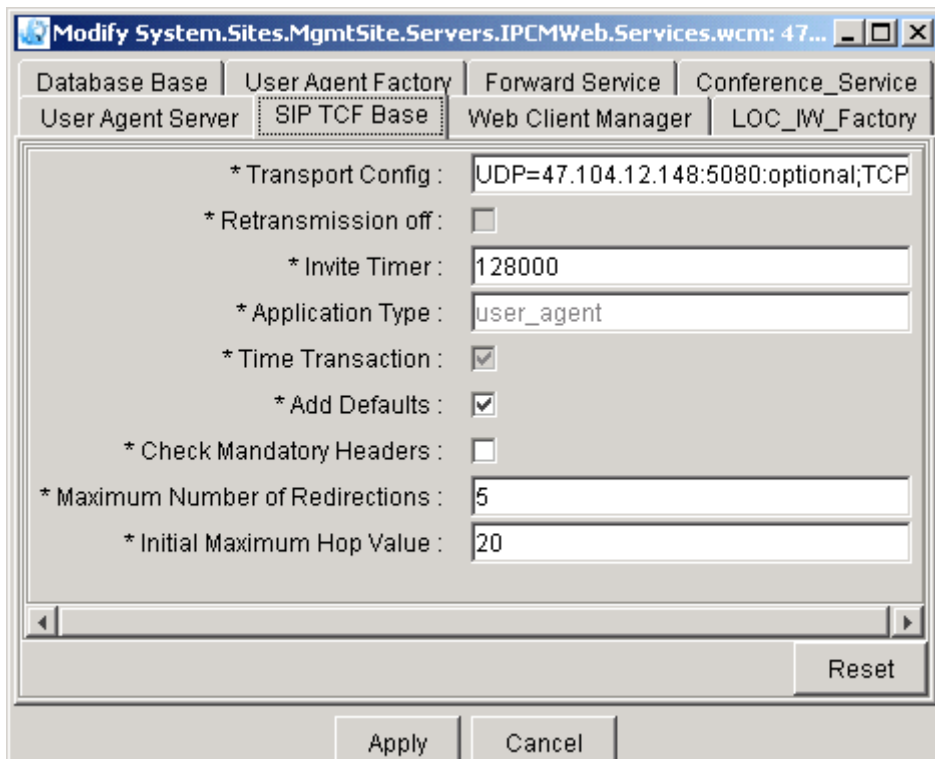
Modify System.Sites.MgmtSite.Servers.IPCMWeb.Services.wcm: 47...

Database Base | User Agent Factory | Forward Service | Conference_Service
User Agent Server | SIP TCF Base | Web Client Manager | LOC_IW_Factory

* Transport Config : UDP=47.104.12.148:5080:optional;TCP

* Retransmission off :

* Invite Timer : 128000

* Application Type : user_agent

* Time Transaction :

* Add Defaults :

* Check Mandatory Headers :

* Maximum Number of Redirections : 5

* Initial Maximum Hop Value : 20

Reset

Apply Cancel